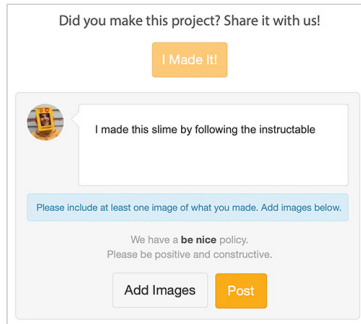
Did you make this project? Share it with us!

I Made It!

I made this slime by following the instructable

Please include at least one image of what you made. Add images below.

We have a **be nice** policy.
Please be positive and constructive.

Add Images

Post